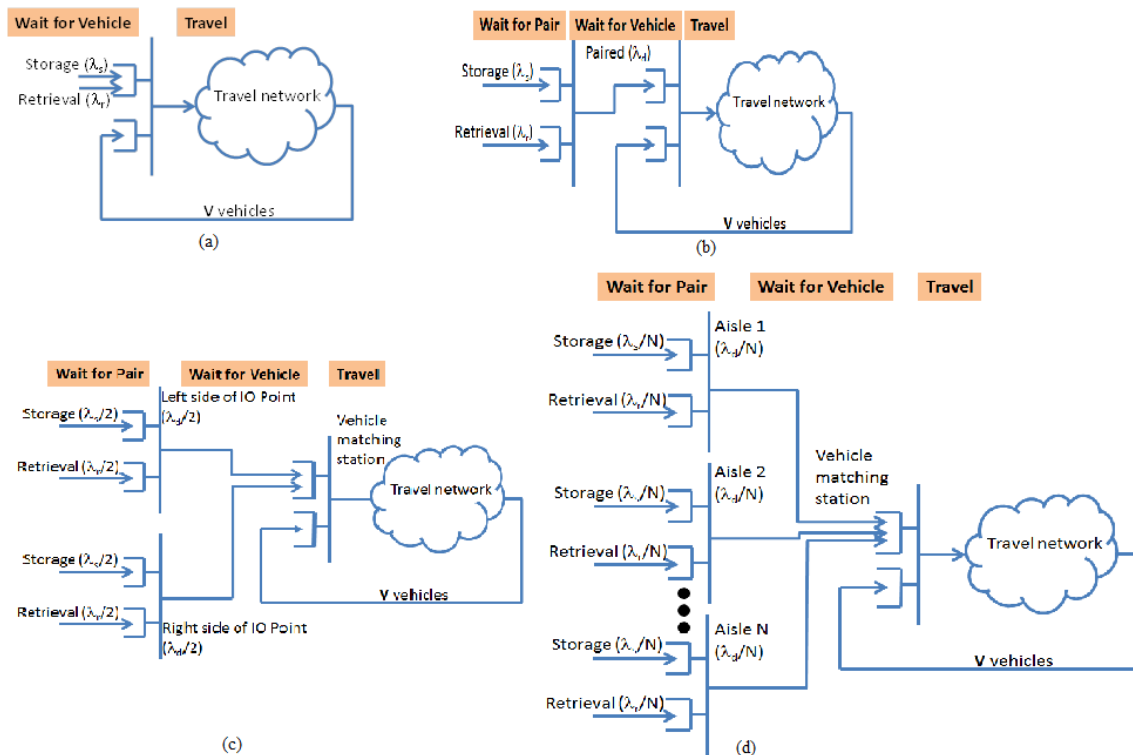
Wait for Vehicle

Travel

Storage ($\lambda_s$)

Retrieval ($\lambda_r$)

Travel network

V vehicles

(a)

Wait for Pair

Wait for Vehicle

Travel

Paired ($\lambda_d$)

Storage ($\lambda_s$)

Retrieval ($\lambda_r$)

Travel network

V vehicles

(b)

Wait for Pair

Wait for Vehicle

Travel

Storage ($\lambda_s/2$)

Left side of IO Point ($\lambda_d/2$)

Retrieval ($\lambda_r/2$)

Vehicle matching station

Travel network

Storage ($\lambda_s/2$)

V vehicles

Retrieval ($\lambda_r/2$)

Right side of IO Point ($\lambda_d/2$)

(c)

Wait for Pair

Wait for Vehicle

Travel

Storage ($\lambda_s/N$)

Aisle 1 ($\lambda_d/N$)

Retrieval ($\lambda_r/N$)

Vehicle matching station

Aisle 2 ($\lambda_d/N$)

Storage ($\lambda_s/N$)

Travel network

Retrieval ($\lambda_r/N$)

Aisle N ($\lambda_d/N$)

Storage ($\lambda_s/N$)

V vehicles

Retrieval ($\lambda_r/N$)

(d)